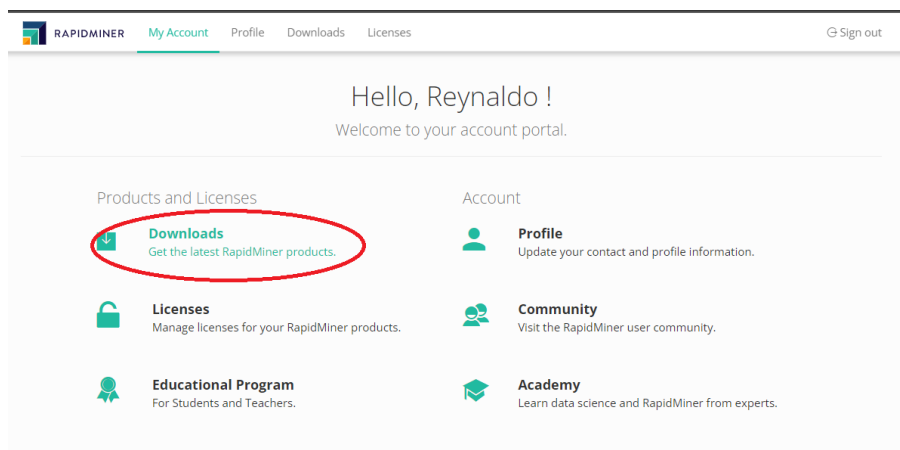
RAPIDMINER My Account Profile Downloads Licenses Sign out

Hello, Reynaldo !

Welcome to your account portal.

Products and Licenses

Downloads
Get the latest RapidMiner products.

Licenses
Manage licenses for your RapidMiner products.

Educational Program
For Students and Teachers.

Account

Profile
Update your contact and profile information.

Community
Visit the RapidMiner user community.

Academy
Learn data science and RapidMiner from experts.